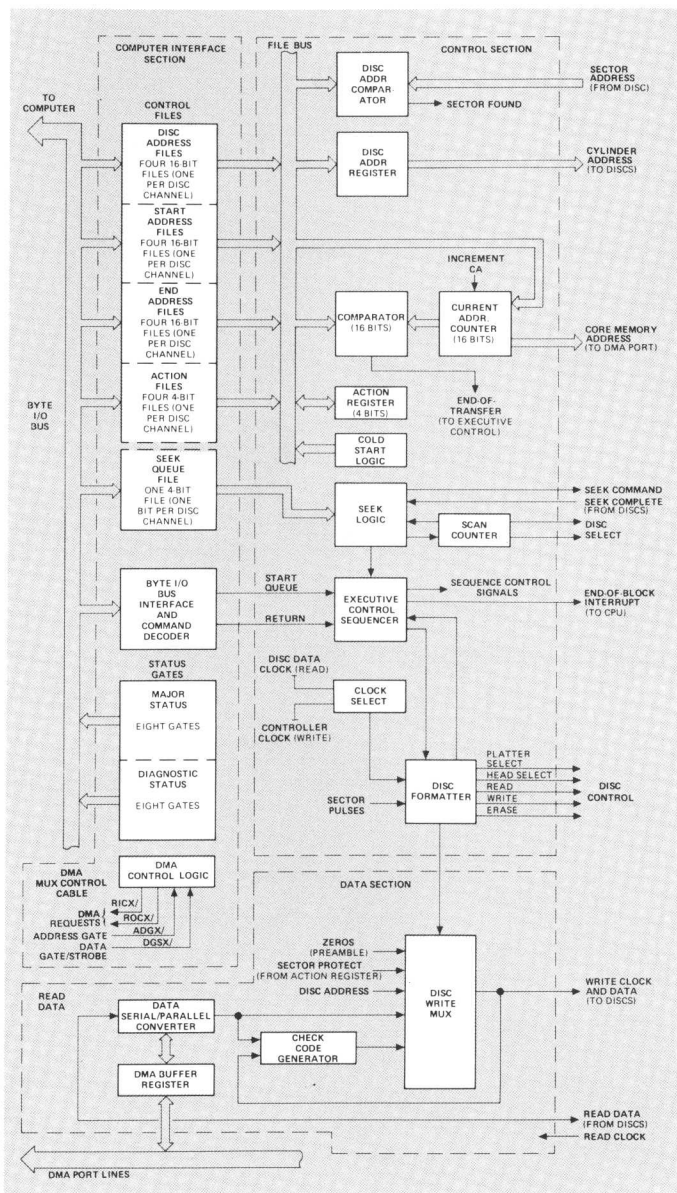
COMPUTER INTERFACE SECTION

FILE BUS

CONTROL SECTION

TO COMPUTER

CONTROL FILES

DISC ADDRESS FILES FOUR 16-BIT FILES (ONE PER DISC CHANNEL)

DISC ADDR COMPARATOR

SECTOR ADDRESS (FROM DISC)

SECTOR FOUND

DISC ADDR REGISTER

CYLINDER ADDRESS (TO DISCS)

START ADDRESS FILES FOUR 16-BIT FILES (ONE PER DISC CHANNEL)

INCREMENT CA

END ADDRESS FILES FOUR 16-BIT FILES (ONE PER DISC CHANNEL)

COMPARATOR (16 BITS)

CURRENT ADDR. COUNTER (16 BITS)

CORE MEMORY ADDRESS (TO DMA PORT)

BYTE I/O BUS

ACTION FILES FOUR 4-BIT FILES (ONE PER DISC CHANNEL)

ACTION REGISTER (4 BITS)

END-OF-TRANSFER (TO EXECUTIVE CONTROL)

COLD START LOGIC

SEEK QUEUE FILE ONE 4-BIT FILE (ONE BIT PER DISC CHANNEL)

SEEK LOGIC

SEEK COMMAND

SEEK COMPLETE (FROM DISCS)

SCAN COUNTER

DISC SELECT

BYTE I/O BUS INTERFACE AND COMMAND DECODER

START QUEUE

RETURN

EXECUTIVE CONTROL SEQUENCER

SEQUENCE CONTROL SIGNALS

END-OF-BLOCK INTERRUPT (TO CPU)

STATUS GATES

DISC DATA CLOCK (READ)

CLOCK SELECT

CONTROLLER CLOCK (WRITE)

MAJOR STATUS EIGHT GATES

DIAGNOSTIC STATUS EIGHT GATES

SECTOR PULSES

DISC FORMATTER

PLATTER SELECT

HEAD SELECT

READ

WRITE

ERASE

DISC CONTROL

DMA MUX CONTROL CABLE

DMA CONTROL LOGIC

DATA SECTION

RICX/

DMA REQUESTS

ROCX/

ADDRESS GATE

ADGX/

DATA GATE/STROBE

DGSX/

ZEROS (PREAMBLE)

SECTOR PROTECT (FROM ACTION REGISTER)

DISC ADDRESS

DISC WRITE MUX

WRITE CLOCK AND DATA (TO DISCS)

READ DATA

DATA SERIAL/PARALLEL CONVERTER

CHECK CODE GENERATOR

DMA BUFFER REGISTER

READ DATA (FROM DISCS)

READ CLOCK

DMA PORT LINES